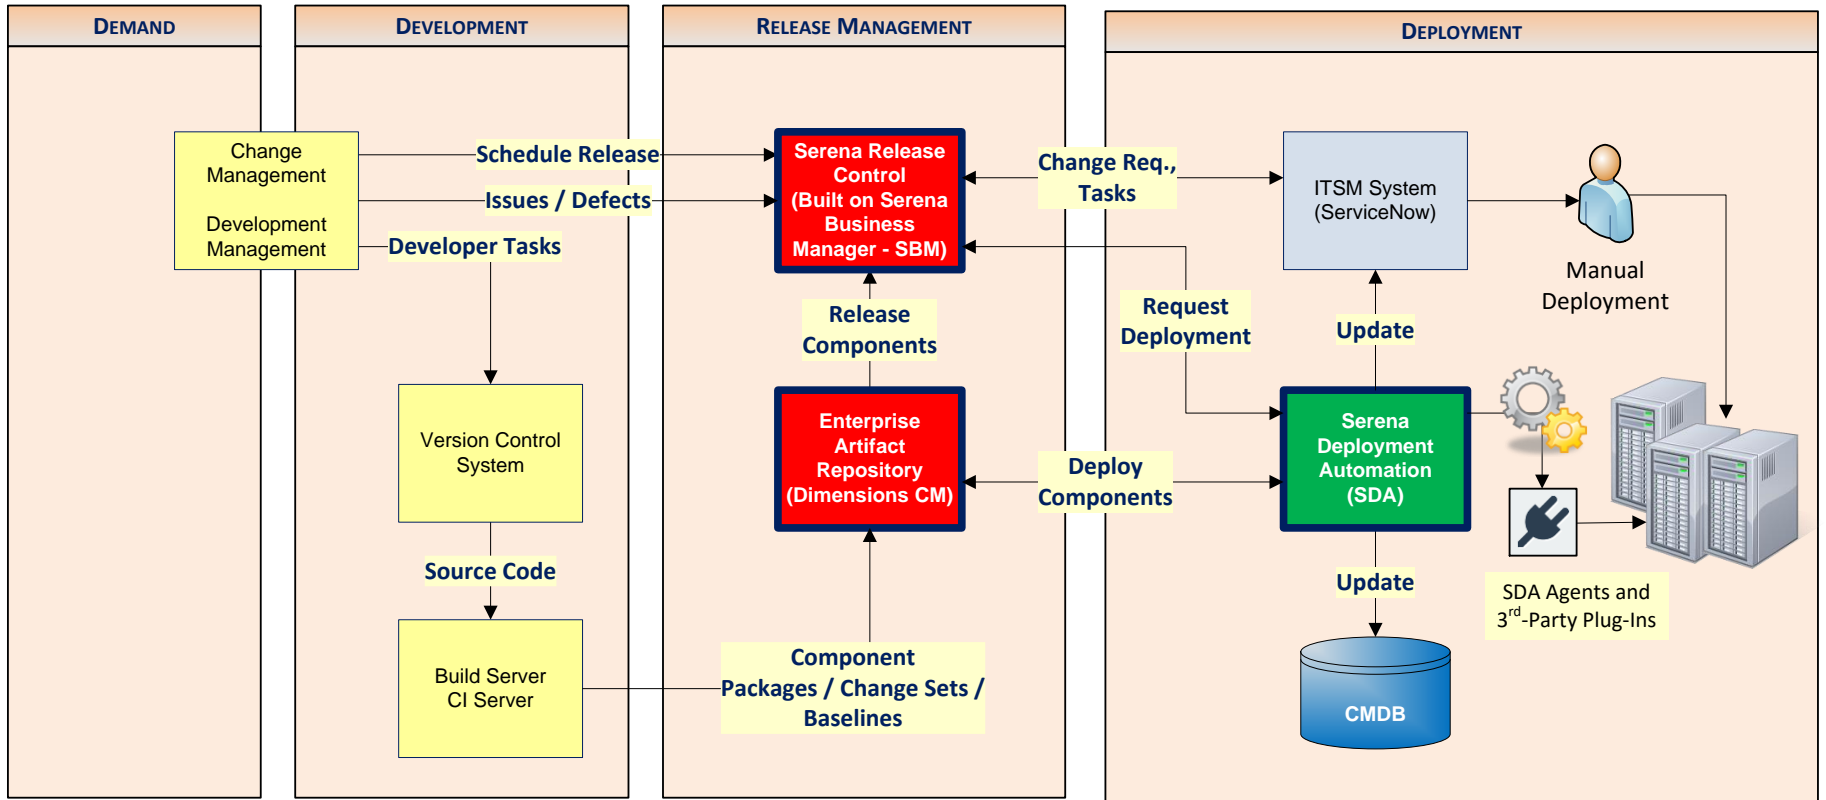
DEMAND

DEVELOPMENT

RELEASE MANAGEMENT

DEPLOYMENT

Change Management

Development Management

Schedule Release

Issues / Defects

Developer Tasks

Serena Release Control (Built on Serena Business Manager - SBM)

Change Req., Tasks

ITSM System (ServiceNow)

Manual Deployment

Release Components

Request Deployment

Update

Version Control System

Enterprise Artifact Repository (Dimensions CM)

Deploy Components

Serena Deployment Automation (SDA)

Source Code

Update

SDA Agents and 3$^{rd}$-Party Plug-Ins

Build Server CI Server

Component Packages / Change Sets / Baselines

CMDB